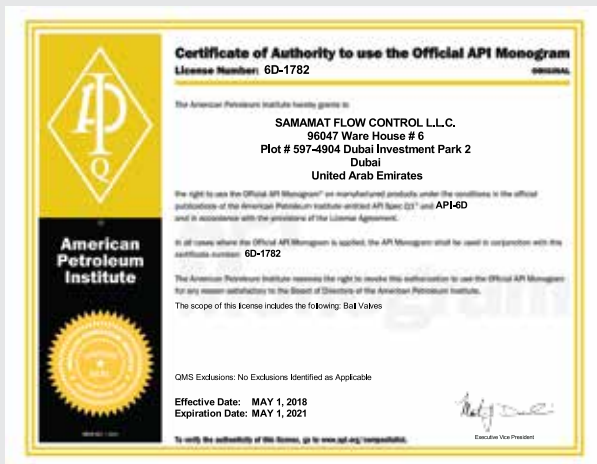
API
Q

American Petroleum Institute

Certificate of Authority to use the Official API Monogram
License Number: 6D-1782
ORIGINAL

The American Petroleum Institute hereby grants to

SAMAMAT FLOW CONTROL L.L.C.
96047 Ware House # 6
Plot # 597-4904 Dubai Investment Park 2
Dubai
United Arab Emirates

the right to use the Official API Monogram® on manufactured products under the conditions in the official publications of the American Petroleum Institute entitled API Spec Q1® and API-6D and in accordance with the provisions of the License Agreement.

In all cases where the Official API Monogram is applied, the API Monogram shall be used in conjunction with this certificate number: 6D-1782

The American Petroleum Institute reserves the right to revoke this authorization to use the Official API Monogram for any reason satisfactory to the Board of Directors of the American Petroleum Institute.

The scope of this license includes the following: Ball Valves

QMS Exclusions: No Exclusions Identified as Applicable

Effective Date: MAY 1, 2018
Expiration Date: MAY 1, 2021

To verify the authenticity of this license, go to www.api.org/compositelist.

Executive Vice President